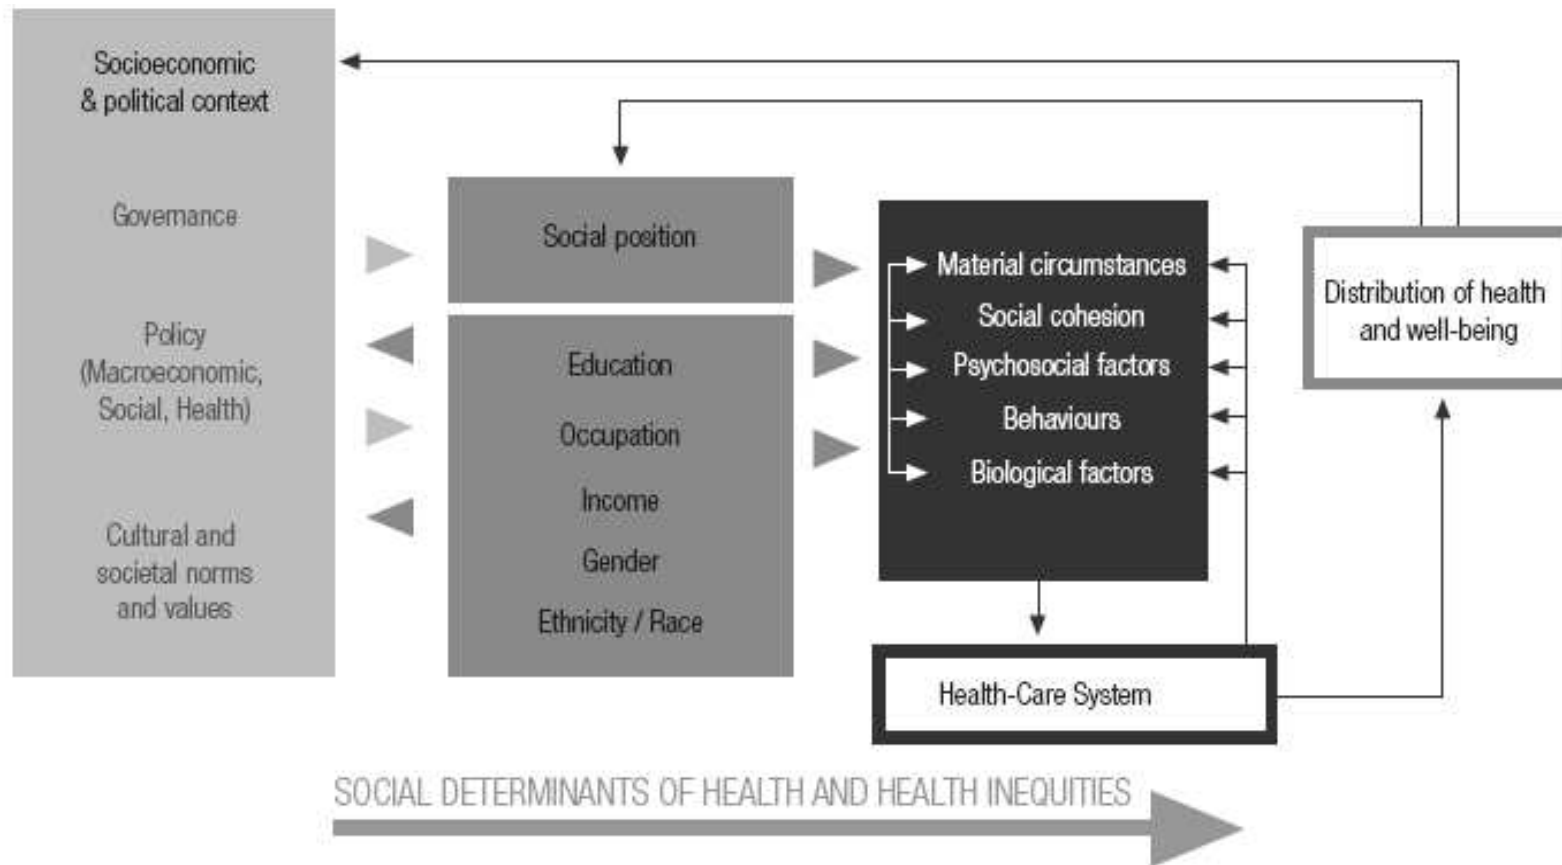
Socioeconomic & political context

Governance

Policy (Macroeconomic, Social, Health)

Cultural and societal norms and values

Social position

Education

Occupation

Income

Gender

Ethnicity / Race

Material circumstances

Social cohesion

Psychosocial factors

Behaviours

Biological factors

Health-Care System

Distribution of health and well-being

SOCIAL DETERMINANTS OF HEALTH AND HEALTH INEQUITIES